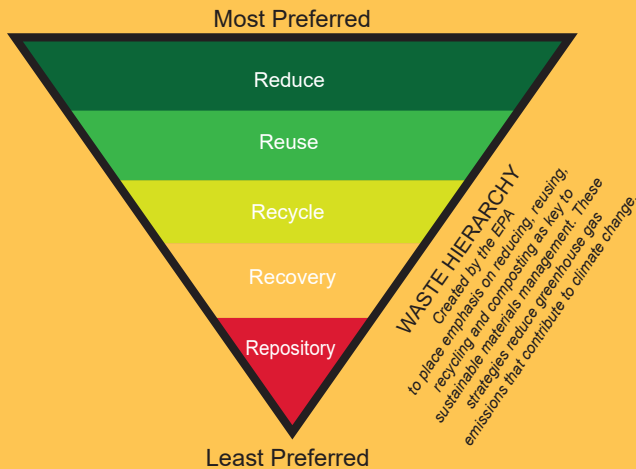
Most Preferred

Reduce

Reuse

Recycle

Recovery

Repository

Least Preferred

WASTE HIERARCHY

Created by the EPA to place emphasis on reducing, reusing, recycling and composting as key to sustainable materials management. These strategies reduce greenhouse gas emissions that contribute to climate change.